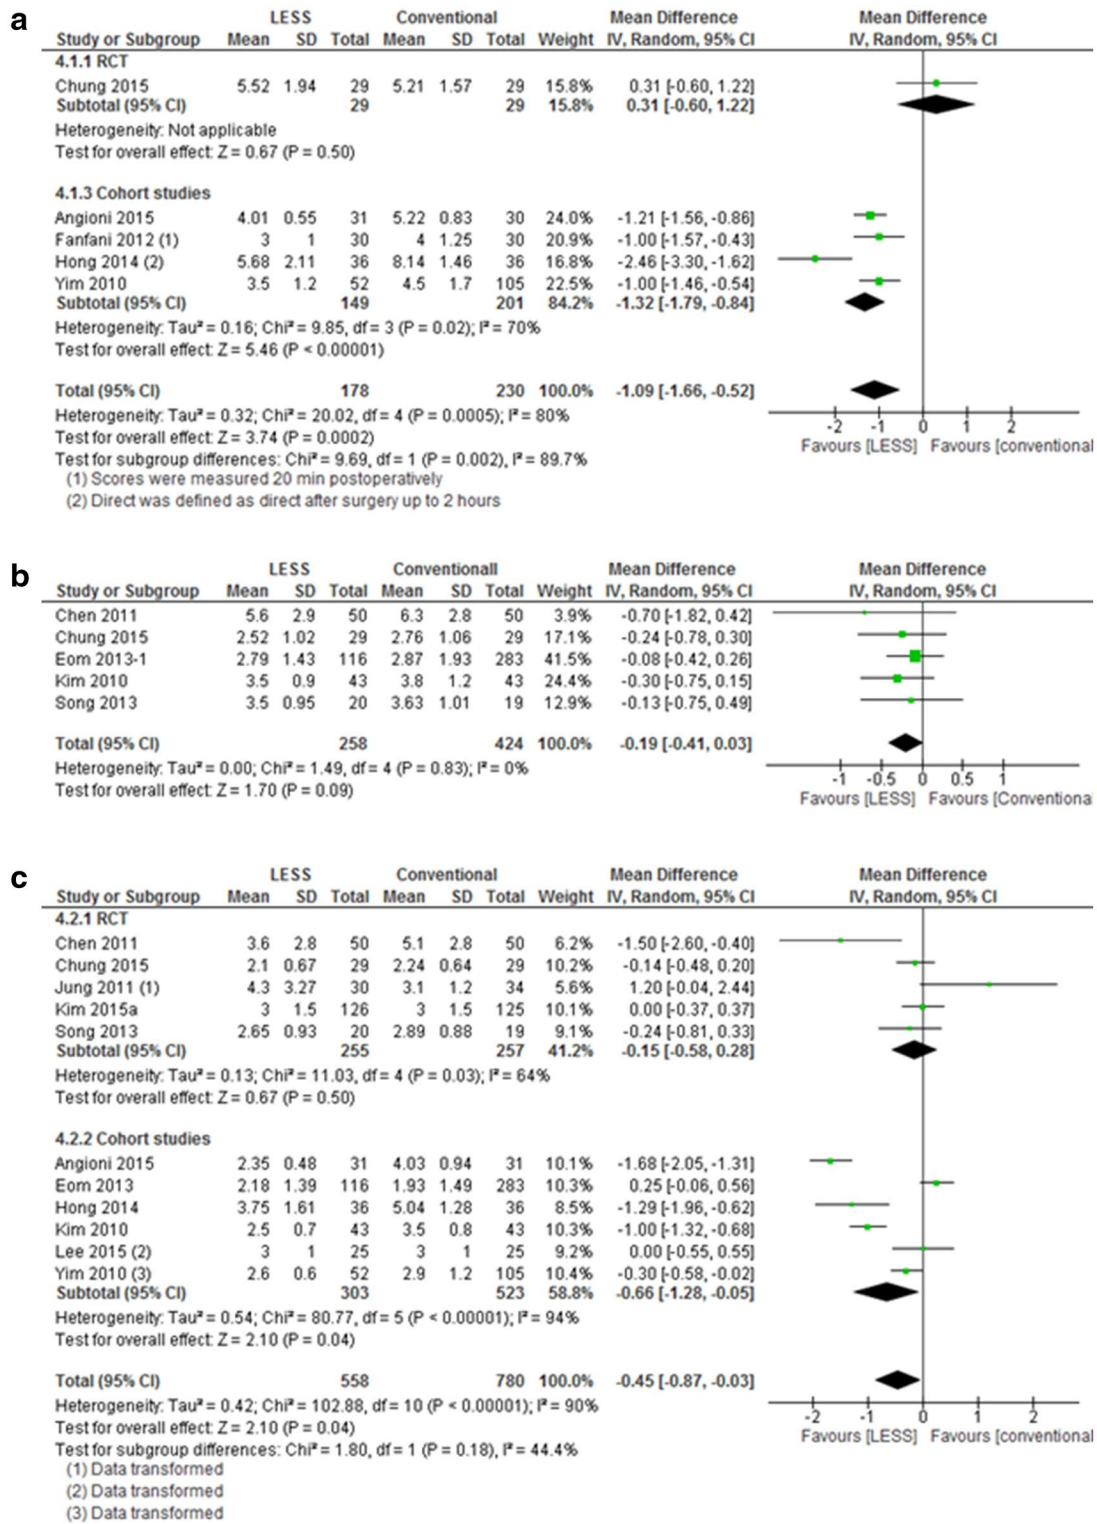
a

| Study or Subgroup | LESS Mean | LESS SD | LESS Total | Conventional Mean | Conventional SD | Conventional Total | Weight | Mean Difference IV, Random, 95% CI |
|---|---|---|---|---|---|---|---|---|
| 4.1.1 RCT | | | | | | | | |
| Chung 2015 | 5.52 | 1.94 | 29 | 5.21 | 1.57 | 29 | 15.8% | 0.31 [-0.60, 1.22] |
| Subtotal (95% CI) | | | 29 | | | 29 | 15.8% | 0.31 [-0.60, 1.22] |
| Heterogeneity: Not applicable | | | | | | | | |
| Test for overall effect: Z = 0.67 (P = 0.50) | | | | | | | | |
| 4.1.3 Cohort studies | | | | | | | | |
| Angioni 2015 | 4.01 | 0.55 | 31 | 5.22 | 0.83 | 30 | 24.0% | -1.21 [-1.56, -0.86] |
| Fanfani 2012 (1) | 3 | 1 | 30 | 4 | 1.25 | 30 | 20.9% | -1.00 [-1.57, -0.43] |
| Hong 2014 (2) | 5.68 | 2.11 | 36 | 8.14 | 1.46 | 36 | 16.8% | -2.46 [-3.30, -1.62] |
| Yim 2010 | 3.5 | 1.2 | 52 | 4.5 | 1.7 | 105 | 22.5% | -1.00 [-1.46, -0.54] |
| Subtotal (95% CI) | | | 149 | | | 201 | 84.2% | -1.32 [-1.79, -0.84] |
| Heterogeneity: Tau² = 0.16; Chi² = 9.85, df = 3 (P = 0.02); I² = 70% | | | | | | | | |
| Test for overall effect: Z = 5.46 (P < 0.00001) | | | | | | | | |
| Total (95% CI) | | | 178 | | | 230 | 100.0% | -1.09 [-1.66, -0.52] |

Heterogeneity: Tau² = 0.32; Chi² = 20.02, df = 4 (P = 0.0005); I² = 80%
Test for overall effect: Z = 3.74 (P = 0.0002)
Test for subgroup differences: Chi² = 9.69, df = 1 (P = 0.002), I² = 89.7%
(1) Scores were measured 20 min postoperatively
(2) Direct was defined as direct after surgery up to 2 hours

Mean Difference IV, Random, 95% CI
-2 -1 0 1 2
Favours [LESS] Favours [conventional

b

| Study or Subgroup | LESS Mean | LESS SD | LESS Total | Conventionall Mean | Conventionall SD | Conventionall Total | Weight | Mean Difference IV, Random, 95% CI |
|---|---|---|---|---|---|---|---|---|
| Chen 2011 | 5.6 | 2.9 | 50 | 6.3 | 2.8 | 50 | 3.9% | -0.70 [-1.82, 0.42] |
| Chung 2015 | 2.52 | 1.02 | 29 | 2.76 | 1.06 | 29 | 17.1% | -0.24 [-0.78, 0.30] |
| Eom 2013-1 | 2.79 | 1.43 | 116 | 2.87 | 1.93 | 283 | 41.5% | -0.08 [-0.42, 0.26] |
| Kim 2010 | 3.5 | 0.9 | 43 | 3.8 | 1.2 | 43 | 24.4% | -0.30 [-0.75, 0.15] |
| Song 2013 | 3.5 | 0.95 | 20 | 3.63 | 1.01 | 19 | 12.9% | -0.13 [-0.75, 0.49] |
| Total (95% CI) | | | 258 | | | 424 | 100.0% | -0.19 [-0.41, 0.03] |

Heterogeneity: Tau² = 0.00; Chi² = 1.49, df = 4 (P = 0.83); I² = 0%
Test for overall effect: Z = 1.70 (P = 0.09)

Mean Difference IV, Random, 95% CI
-1 -0.5 0 0.5 1
Favours [LESS] Favours [Conventiona

c

| Study or Subgroup | LESS Mean | LESS SD | LESS Total | Conventional Mean | Conventional SD | Conventional Total | Weight | Mean Difference IV, Random, 95% CI |
|---|---|---|---|---|---|---|---|---|
| 4.2.1 RCT | | | | | | | | |
| Chen 2011 | 3.6 | 2.8 | 50 | 5.1 | 2.8 | 50 | 6.2% | -1.50 [-2.60, -0.40] |
| Chung 2015 | 2.1 | 0.67 | 29 | 2.24 | 0.64 | 29 | 10.2% | -0.14 [-0.48, 0.20] |
| Jung 2011 (1) | 4.3 | 3.27 | 30 | 3.1 | 1.2 | 34 | 5.6% | 1.20 [-0.04, 2.44] |
| Kim 2015a | 3 | 1.5 | 126 | 3 | 1.5 | 125 | 10.1% | 0.00 [-0.37, 0.37] |
| Song 2013 | 2.65 | 0.93 | 20 | 2.89 | 0.88 | 19 | 9.1% | -0.24 [-0.81, 0.33] |
| Subtotal (95% CI) | | | 255 | | | 257 | 41.2% | -0.15 [-0.58, 0.28] |
| Heterogeneity: Tau² = 0.13; Chi² = 11.03, df = 4 (P = 0.03); I² = 64% | | | | | | | | |
| Test for overall effect: Z = 0.67 (P = 0.50) | | | | | | | | |
| 4.2.2 Cohort studies | | | | | | | | |
| Angioni 2015 | 2.35 | 0.48 | 31 | 4.03 | 0.94 | 31 | 10.1% | -1.68 [-2.05, -1.31] |
| Eom 2013 | 2.18 | 1.39 | 116 | 1.93 | 1.49 | 283 | 10.3% | 0.25 [-0.06, 0.56] |
| Hong 2014 | 3.75 | 1.61 | 36 | 5.04 | 1.28 | 36 | 8.5% | -1.29 [-1.96, -0.62] |
| Kim 2010 | 2.5 | 0.7 | 43 | 3.5 | 0.8 | 43 | 10.3% | -1.00 [-1.32, -0.68] |
| Lee 2015 (2) | 3 | 1 | 25 | 3 | 1 | 25 | 9.2% | 0.00 [-0.55, 0.55] |
| Yim 2010 (3) | 2.6 | 0.6 | 52 | 2.9 | 1.2 | 105 | 10.4% | -0.30 [-0.58, -0.02] |
| Subtotal (95% CI) | | | 303 | | | 523 | 58.8% | -0.66 [-1.28, -0.05] |
| Heterogeneity: Tau² = 0.54; Chi² = 80.77, df = 5 (P < 0.00001); I² = 94% | | | | | | | | |
| Test for overall effect: Z = 2.10 (P = 0.04) | | | | | | | | |
| Total (95% CI) | | | 558 | | | 780 | 100.0% | -0.45 [-0.87, -0.03] |

Heterogeneity: Tau² = 0.42; Chi² = 102.88, df = 10 (P < 0.00001); I² = 90%
Test for overall effect: Z = 2.10 (P = 0.04)
Test for subgroup differences: Chi² = 1.80, df = 1 (P = 0.18), I² = 44.4%
(1) Data transformed
(2) Data transformed
(3) Data transformed

Mean Difference IV, Random, 95% CI
-2 -1 0 1 2
Favours [LESS] Favours [conventional